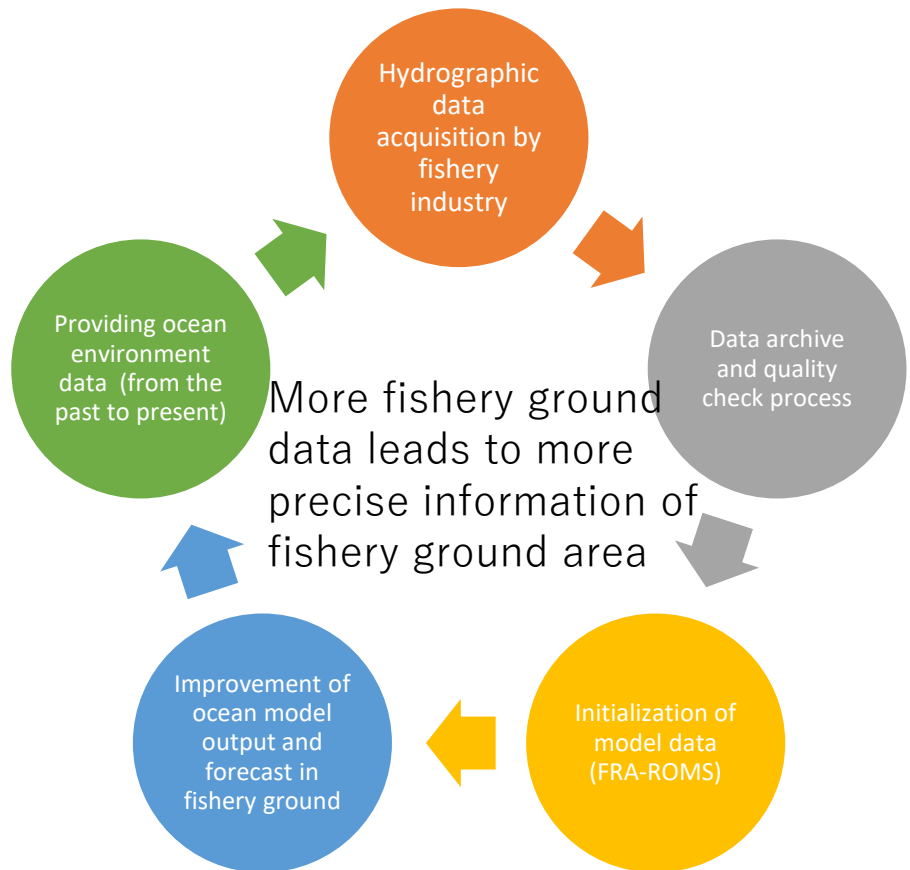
Hydrographic data acquisition by fishery industry

Data archive and quality check process

Initialization of model data (FRA-ROMS)

Improvement of ocean model output and forecast in fishery ground

Providing ocean environment data (from the past to present)

More fishery ground data leads to more precise information of fishery ground area